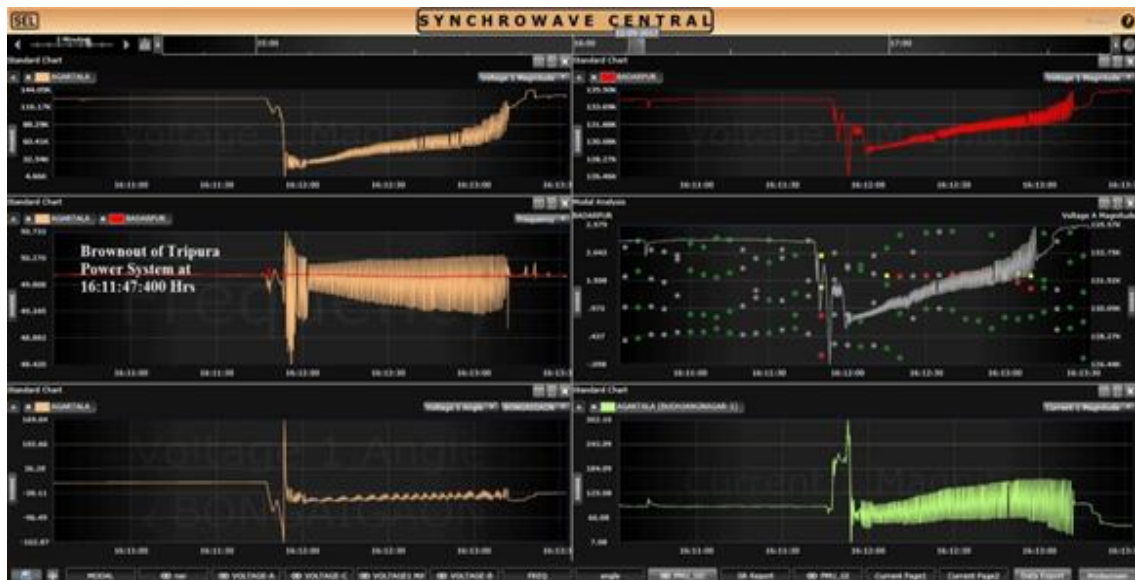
SEL

SYNCHROWAVE CENTRAL

15:00

16:00

17:00

Standard Chart

AGARTALA

Voltage 1 Magnitude

144.00k

116.17k

88.29k

60.41k

32.54k

4.66k

16:11:00

16:11:30

16:12:00

16:12:30

16:13:00

16:13:30

Standard Chart

BADARPUR

Voltage 1 Magnitude

135.50k

133.69k

131.88k

130.06k

128.27k

126.46k

16:11:00

16:11:30

16:12:00

16:12:30

16:13:00

16:13:30

Standard Chart

AGARTALA

BADARPUR

Frequency

50.710

50.270

49.830

49.390

48.950

48.510

Brownout of Tripura Power System at 16:11:47:400 Hrs

16:11:00

16:11:30

16:12:00

16:12:30

16:13:00

16:13:30

Modal Analysis

BADARPUR

Voltage A Magnitude

2.970

2.442

1.908

.972

.437

-.099

135.50k

133.78k

131.92k

130.09k

128.27k

126.46k

16:11:00

16:11:30

16:12:00

16:12:30

16:13:00

16:13:30

Standard Chart

AGARTALA

Voltage 1 Angle

BONGAIGAON

169.83

103.68

38.28

-28.11

-96.49

-162.87

Voltage 1 Angle

BONGAIGAON

16:11:00

16:11:30

16:12:00

16:12:30

16:13:00

16:13:30

Standard Chart

AGARTALA (SURJAMANINAGAR-1)

Current 1 Magnitude

302.10

243.09

184.09

125.08

66.08

7.08

16:11:00

16:11:30

16:12:00

16:12:30

16:13:00

16:13:30

MODAL

VOLTAGE A

VOLTAGE C

VOLTAGE1 MA

VOLTAGE B

FREQ

angle

SR Report

Current Page1

Current Page2

Data Export